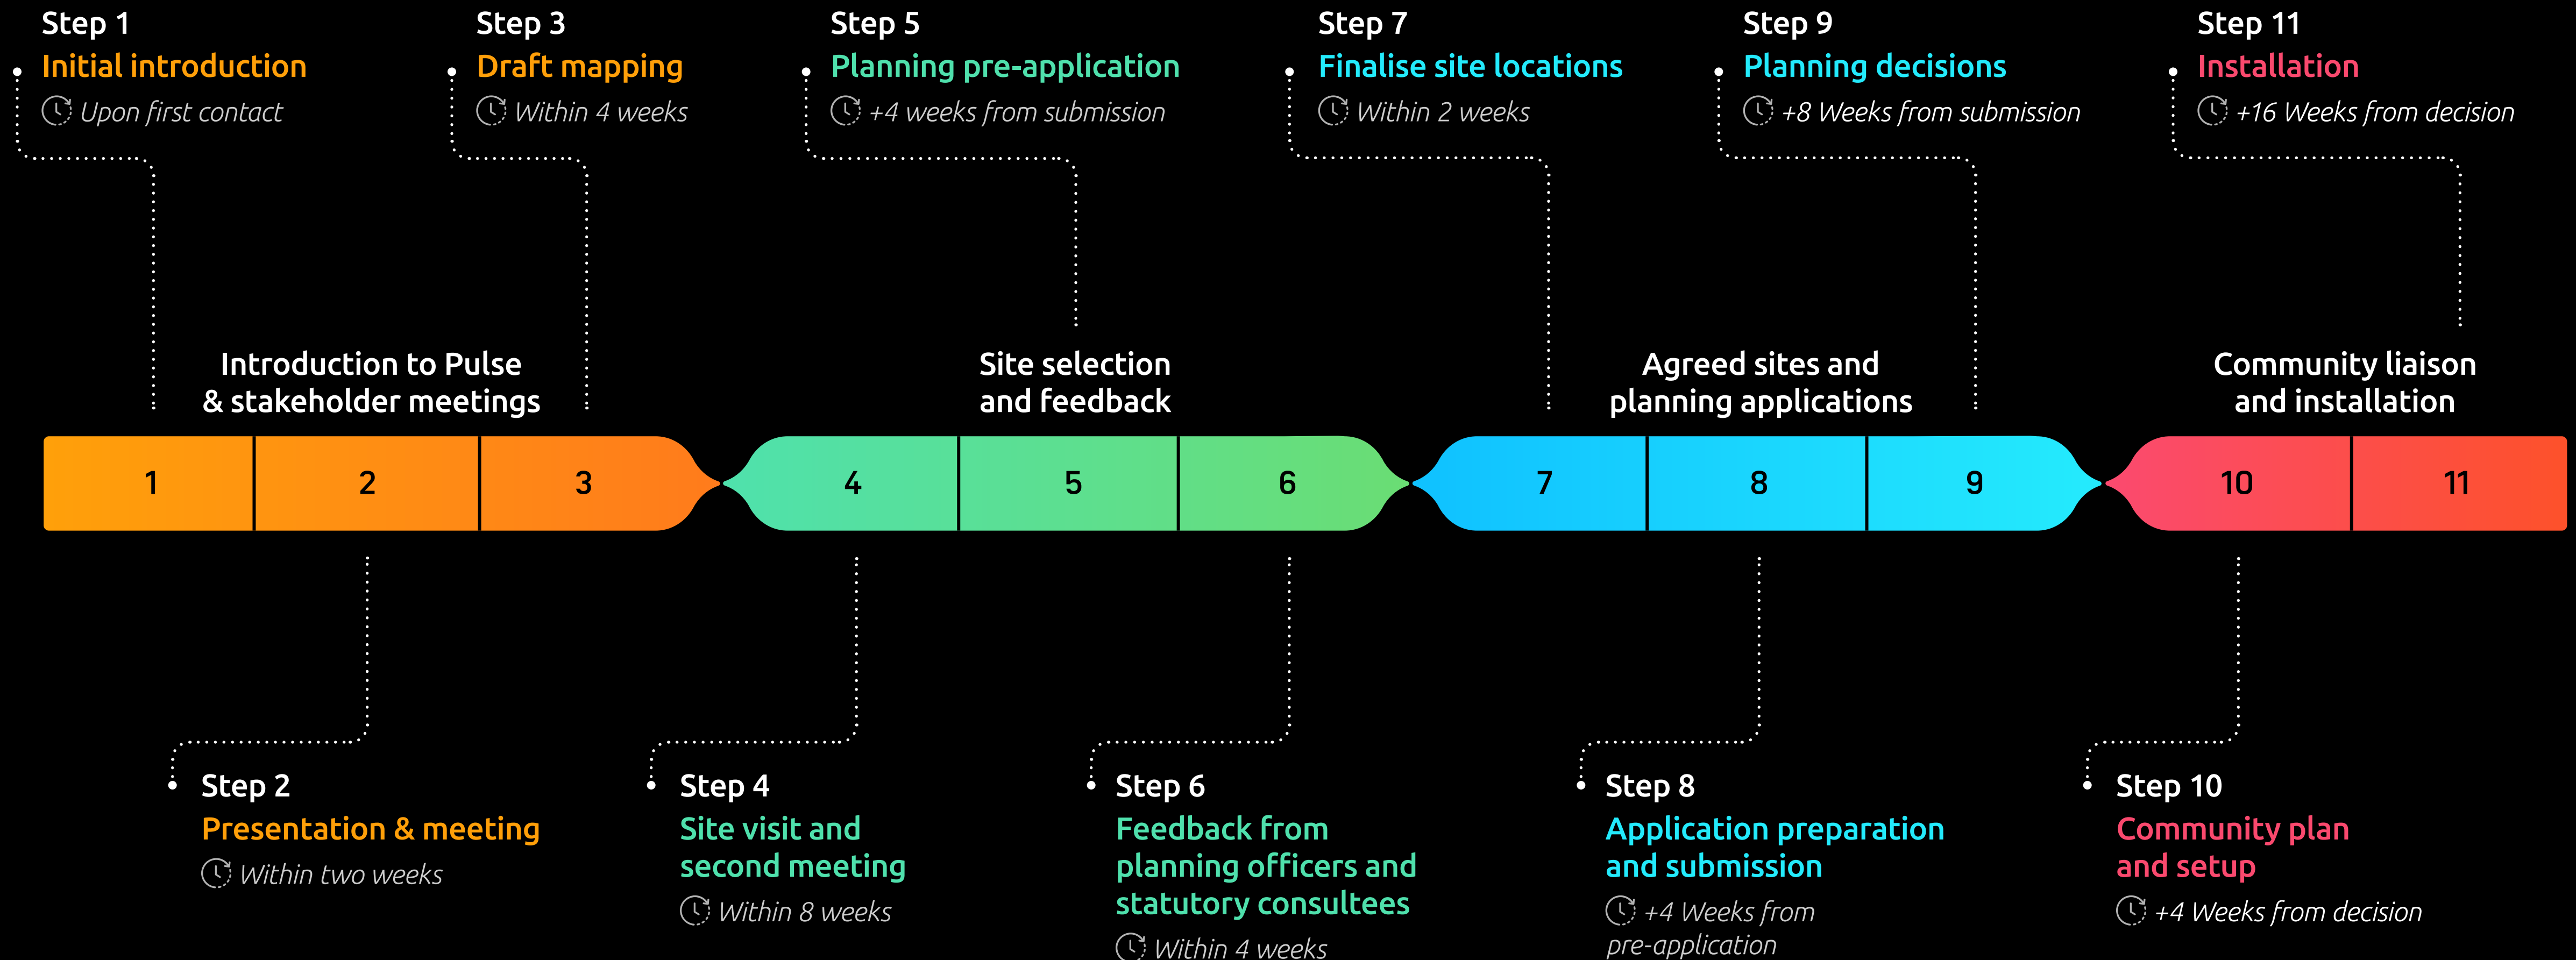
Step 1
Initial introduction
Upon first contact

Step 3
Draft mapping
Within 4 weeks

Step 5
Planning pre-application
+4 weeks from submission

Step 7
Finalise site locations
Within 2 weeks

Step 9
Planning decisions
+8 Weeks from submission

Step 11
Installation
+16 Weeks from decision

Introduction to Pulse & stakeholder meetings

Site selection and feedback

Agreed sites and planning applications

Community liaison and installation

1 2 3 4 5 6 7 8 9 10 11

Step 2
Presentation & meeting
Within two weeks

Step 4
Site visit and second meeting
Within 8 weeks

Step 6
Feedback from planning officers and statutory consultees
Within 4 weeks

Step 8
Application preparation and submission
+4 Weeks from pre-application

Step 10
Community plan and setup
+4 Weeks from decision